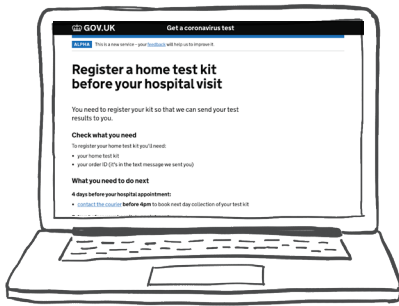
GOV.UK Get a coronavirus test

ALPHA This is a new service – your feedback will help us to improve it.

Register a home test kit before your hospital visit

You need to register your kit so that we can send your test results to you.

Check what you need

To register your home test kit you'll need:

- your home test kit
- your order ID (it's in the text message we sent you)

What you need to do next

4 days before your hospital appointment:

- contact the courier before 4pm to book next day collection of your test kit

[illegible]